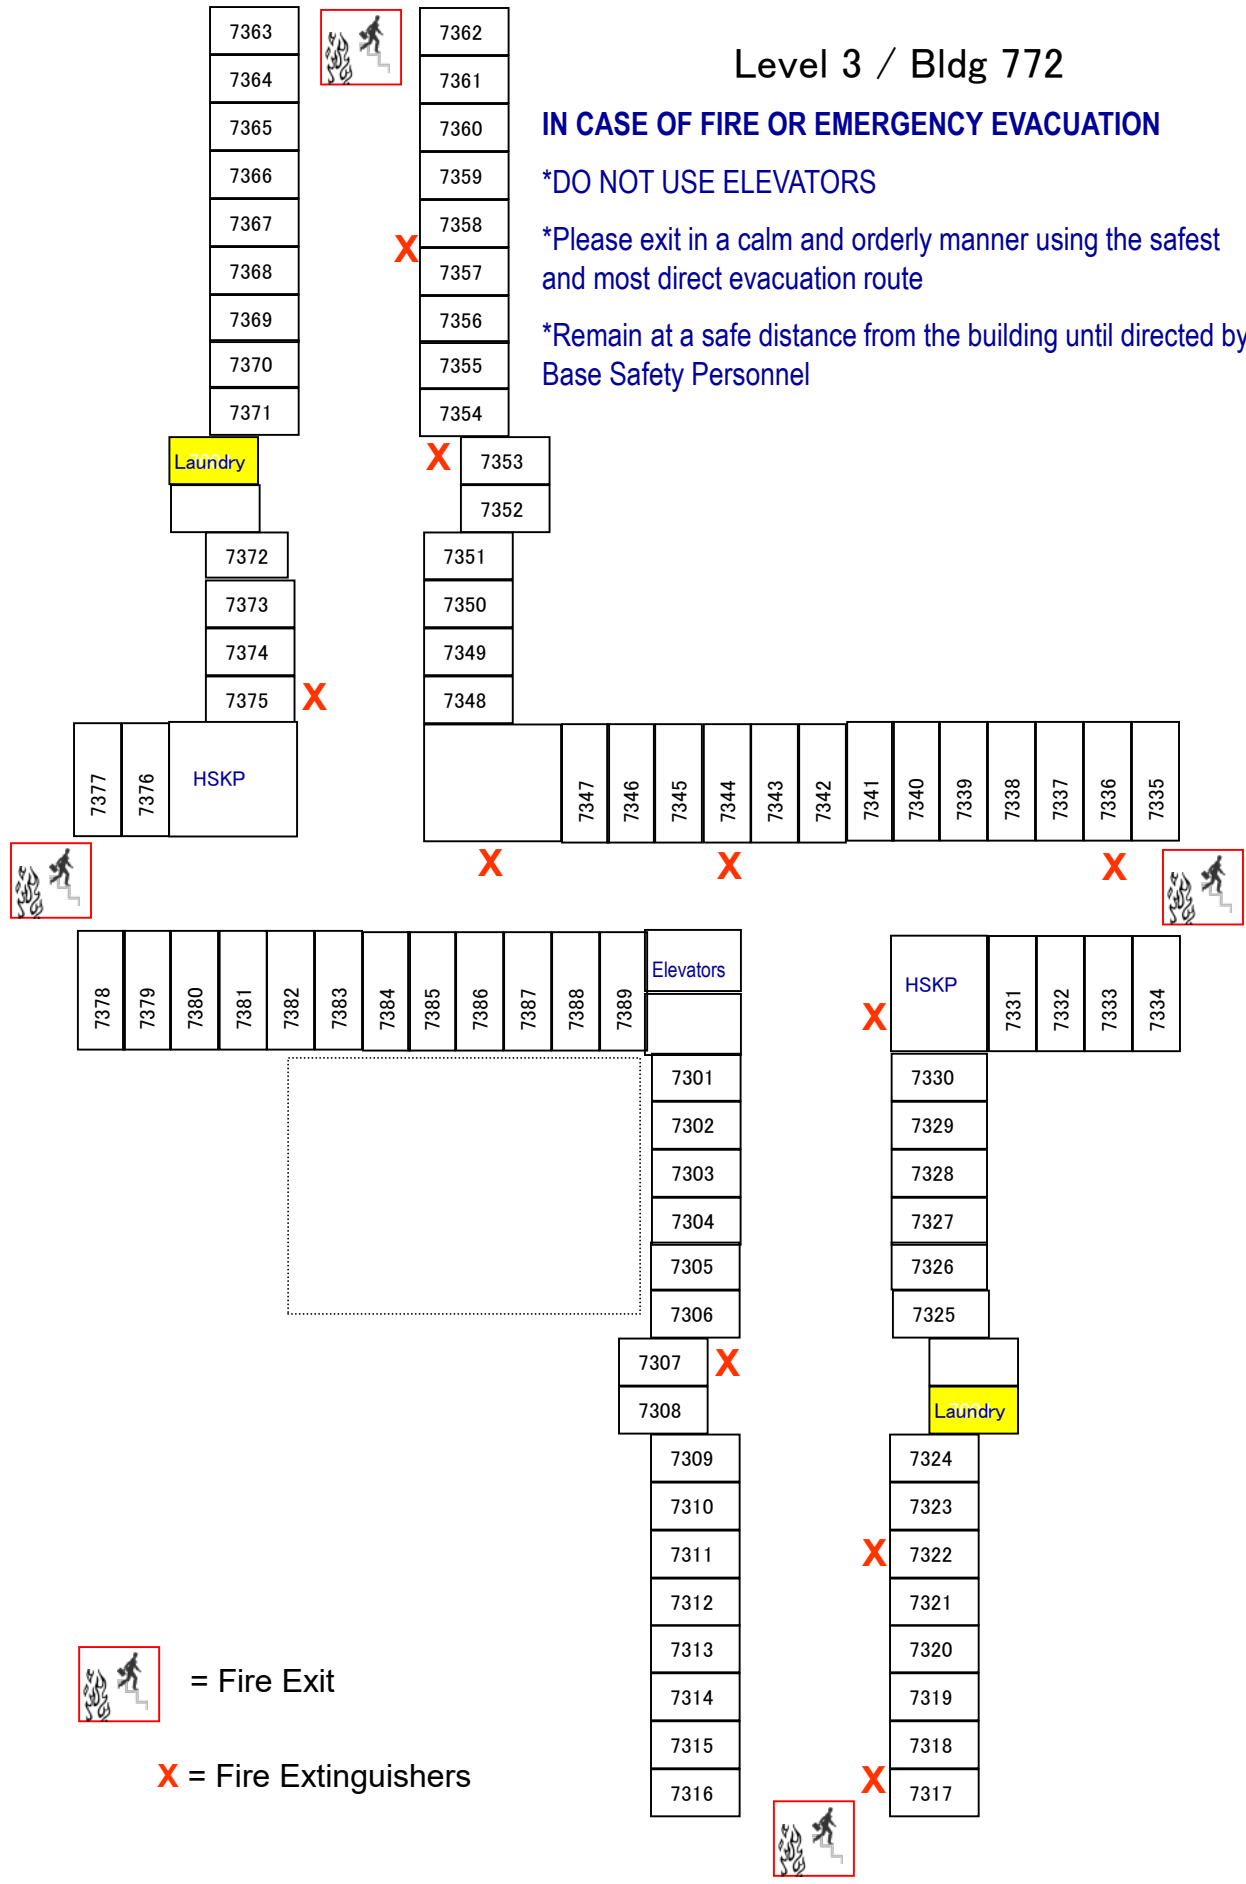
Level 3 / Bldg 772

IN CASE OF FIRE OR EMERGENCY EVACUATION

*DO NOT USE ELEVATORS

*Please exit in a calm and orderly manner using the safest and most direct evacuation route

*Remain at a safe distance from the building until directed by Base Safety Personnel

7363
7364
7365
7366
7367
7368
7369
7370
7371
Laundry
7372
7373
7374
7375 X
7377
7376
HSKP

7362
7361
7360
7359
7358
X 7357
7356
7355
7354
X 7353
7352
7351
7350
7349
7348
7347
7346
7345
7344
7343
7342
7341
7340
7339
7338
7337
7336
7335
X X X

7378
7379
7380
7381
7382
7383
7384
7385
7386
7387
7388
7389
Elevators
7301
7302
7303
7304
7305
7306
7307 X
7308
7309
7310
7311
7312
7313
7314
7315
7316

X HSKP
7331
7332
7333
7334
7330
7329
7328
7327
7326
7325
Laundry
7324
7323
X 7322
7321
7320
7319
7318
X 7317

= Fire Exit

X = Fire Extinguishers